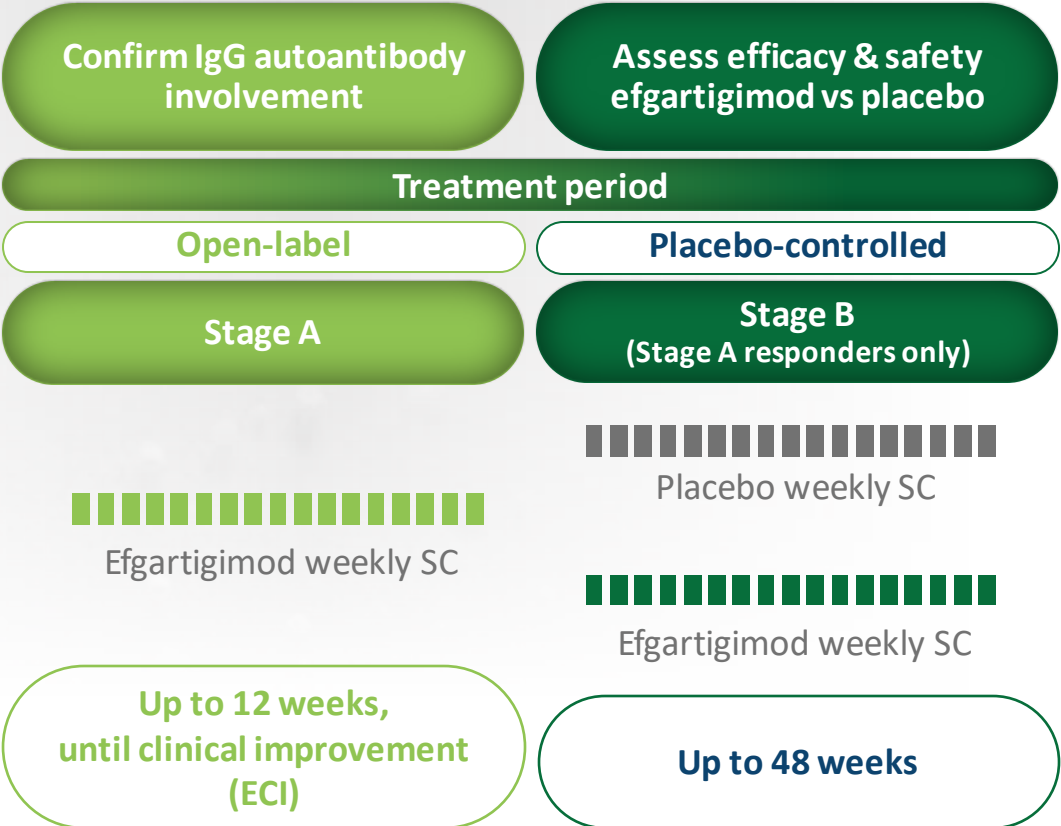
Confirm IgG autoantibody involvement

Assess efficacy & safety efgartigimod vs placebo

Treatment period

Open-label

Placebo-controlled

Stage A

Stage B
(Stage A responders only)

Placebo weekly SC

Efgartigimod weekly SC

Efgartigimod weekly SC

Up to 12 weeks, until clinical improvement (ECI)

Up to 48 weeks